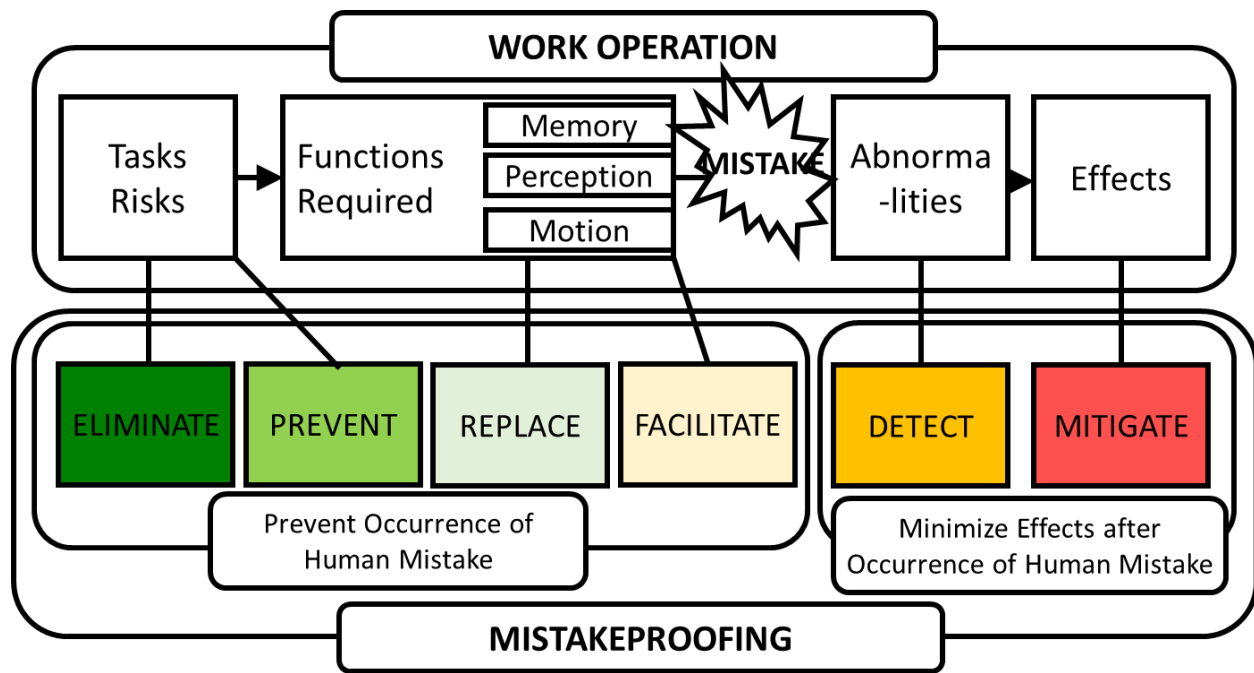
WORK OPERATION

Tasks Risks

Functions Required

Memory

Perception

Motion

MISTAKE

Abnorma -lities

Effects

ELIMINATE

PREVENT

REPLACE

FACILITATE

DETECT

MITIGATE

Prevent Occurrence of Human Mistake

Minimize Effects after Occurrence of Human Mistake

MISTAKEPROOFING